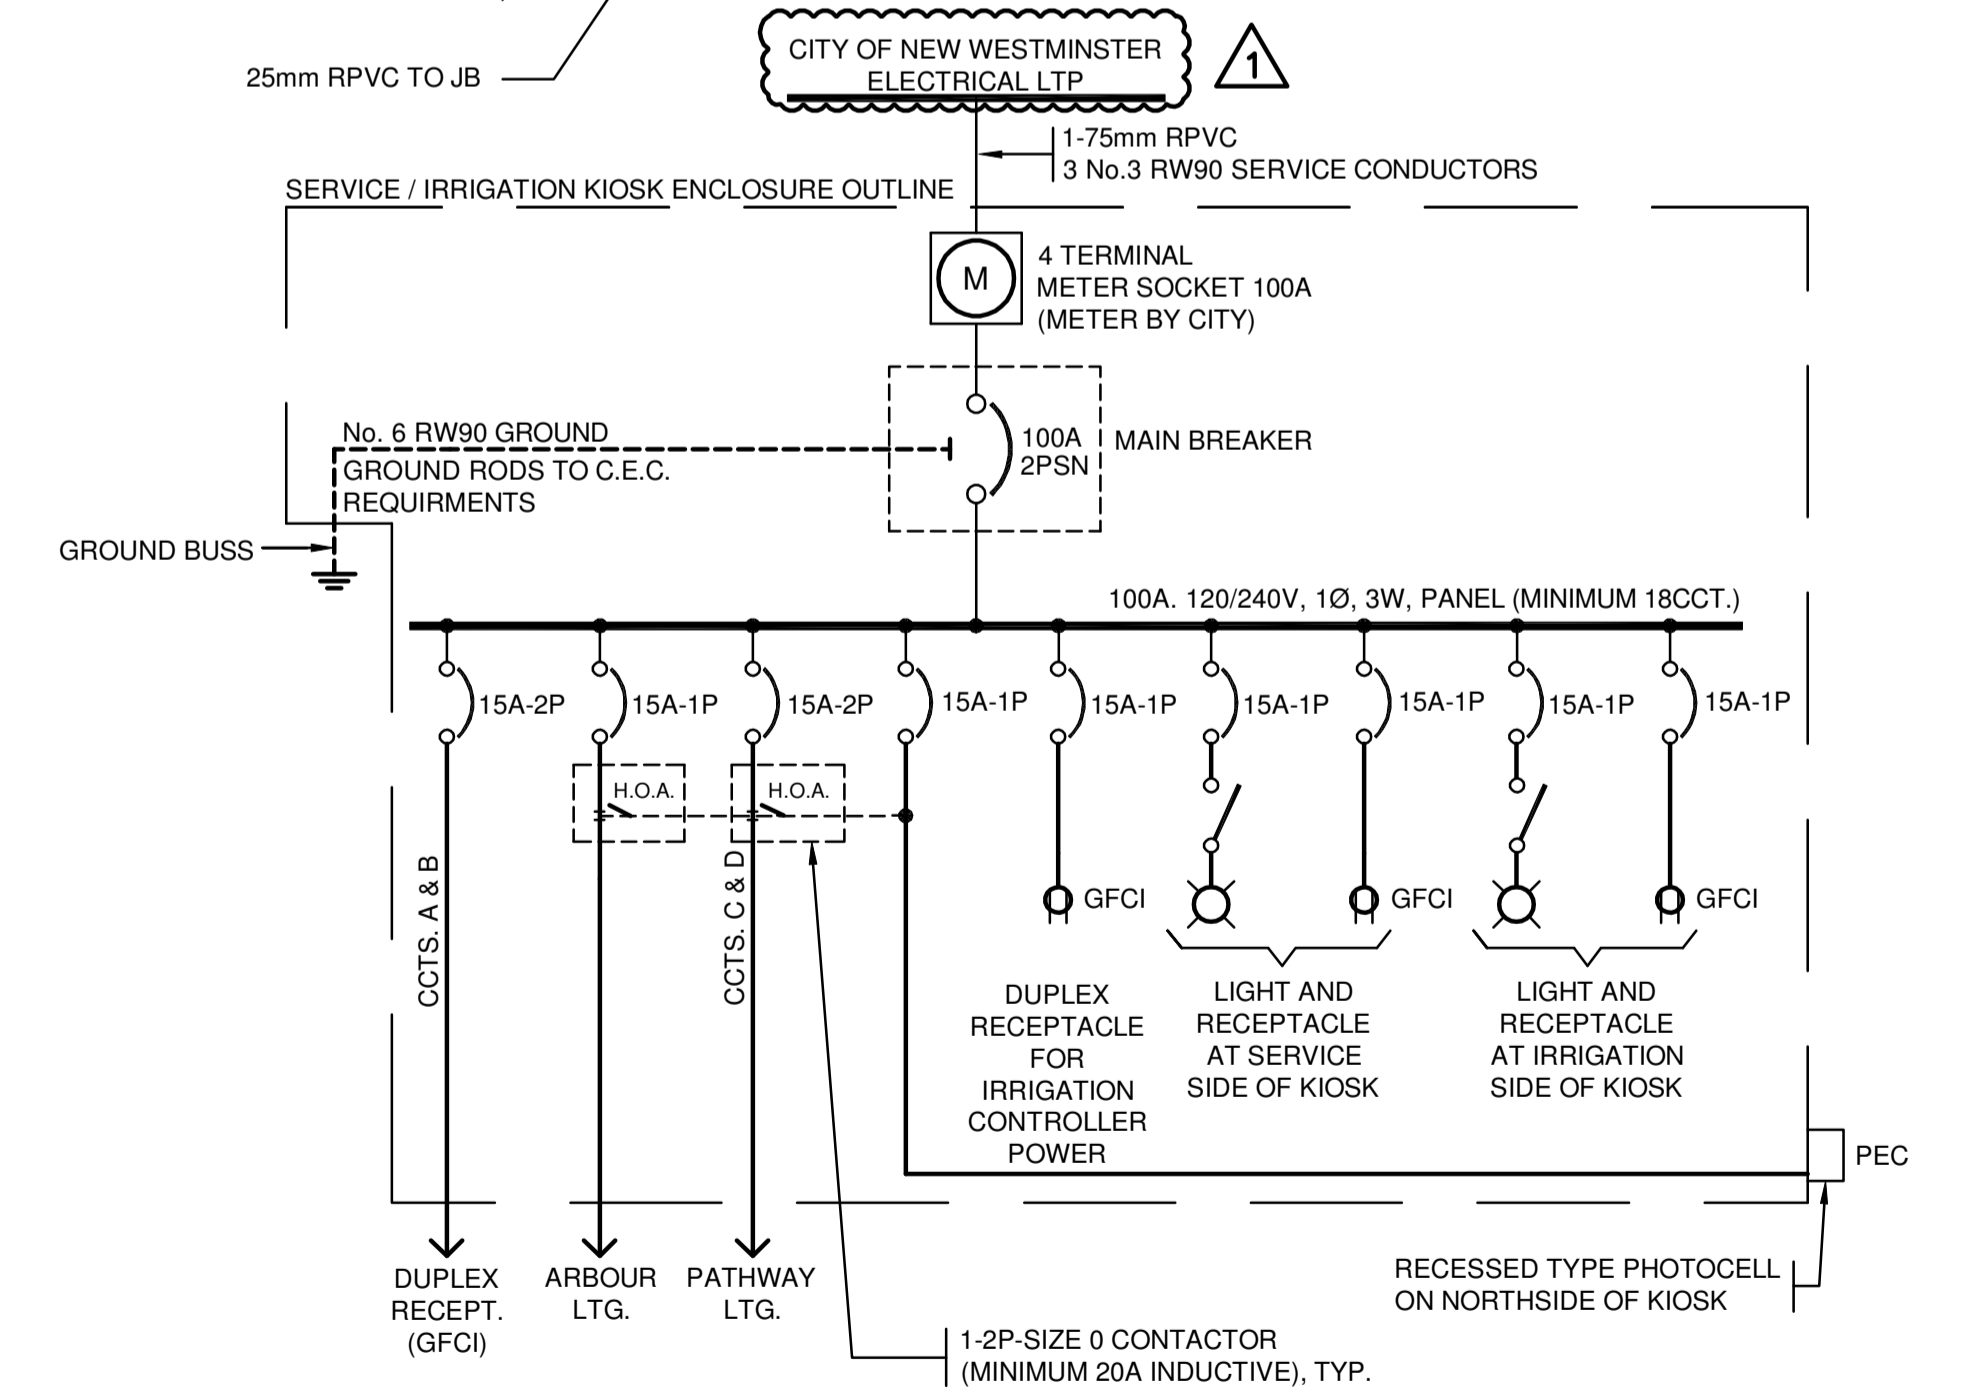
25mm RPVC TO JB

CITY OF NEW WESTMINSTER ELECTRICAL LTP

1

1-75mm RPVC
3 No.3 RW90 SERVICE CONDUCTORS

SERVICE / IRRIGATION KIOSK ENCLOSURE OUTLINE

M

4 TERMINAL
METER SOCKET 100A
(METER BY CITY)

No. 6 RW90 GROUND
GROUND RODS TO C.E.C. REQUIRMENTS

100A
2PSN

MAIN BREAKER

GROUND BUSS

100A. 120/240V, 1Ø, 3W, PANEL (MINIMUM 18CCT.)

15A-2P
15A-1P
15A-2P
15A-1P
15A-1P
15A-1P
15A-1P
15A-1P
15A-1P

H.O.A.
H.O.A.

CCTS. A & B
CCTS. C & D

GFCI
GFCI
GFCI

DUPLEX RECEPTACLE FOR IRRIGATION CONTROLLER POWER

LIGHT AND RECEPTACLE AT SERVICE SIDE OF KIOSK

LIGHT AND RECEPTACLE AT IRRIGATION SIDE OF KIOSK

PEC

DUPLEX RECEPT. (GFCI)

ARBOUR LTG.

PATHWAY LTG.

RECESSED TYPE PHOTOCELL ON NORTHSIDE OF KIOSK

1-2P-SIZE 0 CONTACTOR
(MINIMUM 20A INDUCTIVE), TYP.